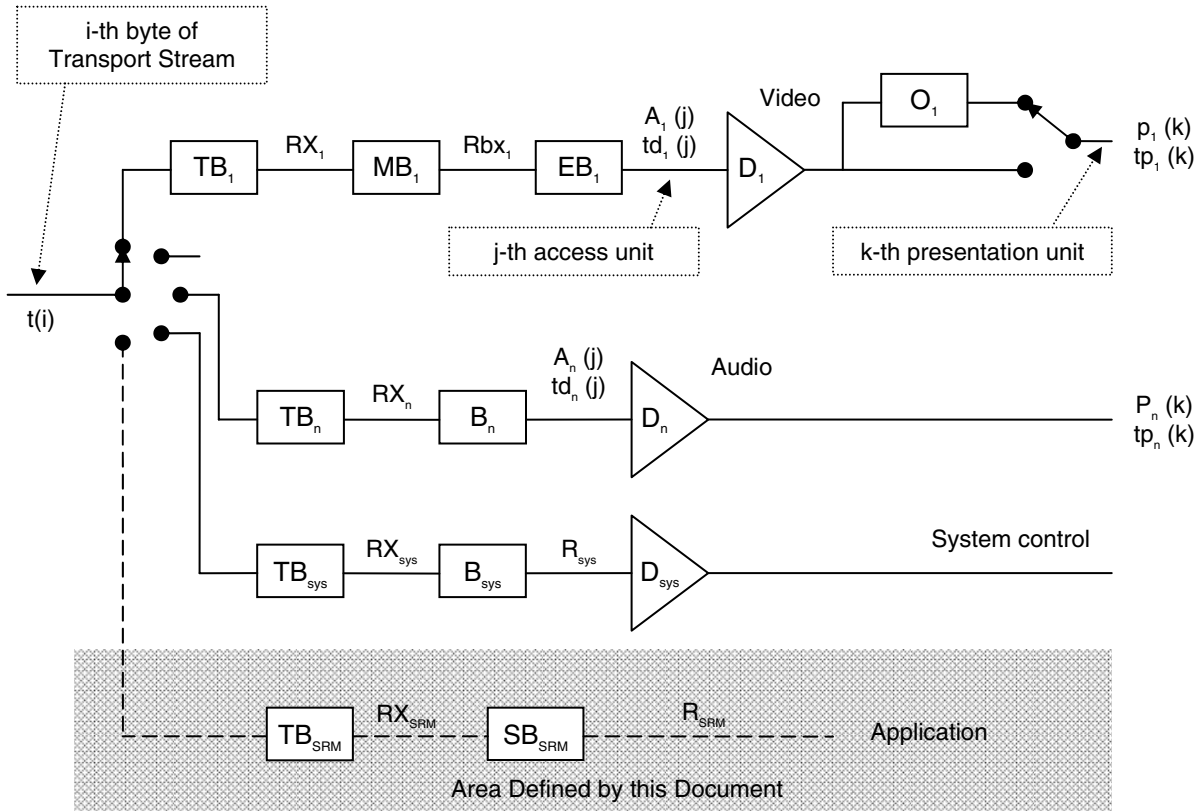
i-th byte of Transport Stream

$TB_1$ $RX_1$ $MB_1$ $Rbx_1$ $EB_1$ $A_1$ (j) $td_1$ (j) Video $D_1$ $O_1$ $p_1$ (k) $tp_1$ (k)

j-th access unit

k-th presentation unit

t(i)

$A_n$ (j) $td_n$ (j) Audio

$TB_n$ $RX_n$ $B_n$ $D_n$ $P_n$ (k) $tp_n$ (k)

System control

$TB_{sys}$ $RX_{sys}$ $B_{sys}$ $R_{sys}$ $D_{sys}$

$TB_{SRM}$ $RX_{SRM}$ $SB_{SRM}$ $R_{SRM}$ Application

Area Defined by this Document